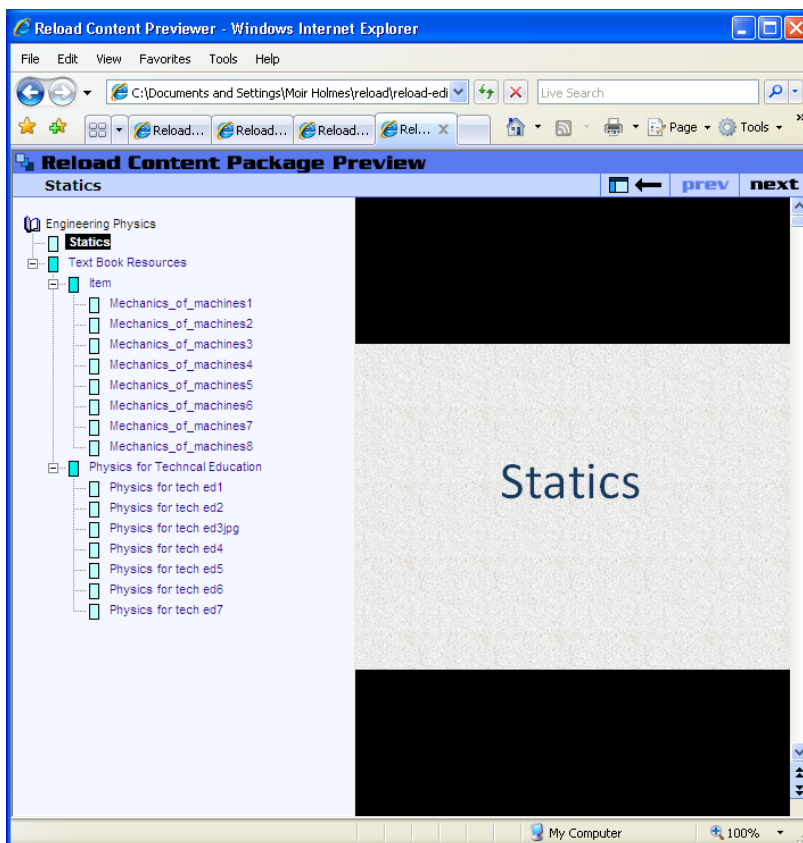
Reload Content Previewer - Windows Internet Explorer

File Edit View Favorites Tools Help

C:\Documents and Settings\Moir Holmes\reload\reload-edi

Live Search

Reload... Reload... Reload... Rel...

Page Tools

Reload Content Package Preview

Statics

prev next

Engineering Physics
Statics
Text Book Resources
Item
Mechanics_of_machines1
Mechanics_of_machines2
Mechanics_of_machines3
Mechanics_of_machines4
Mechanics_of_machines5
Mechanics_of_machines6
Mechanics_of_machines7
Mechanics_of_machines8
Physics for Techncal Education
Physics for tech ed1
Physics for tech ed2
Physics for tech ed3jpg
Physics for tech ed4
Physics for tech ed5
Physics for tech ed6
Physics for tech ed7

Statics

My Computer

100%